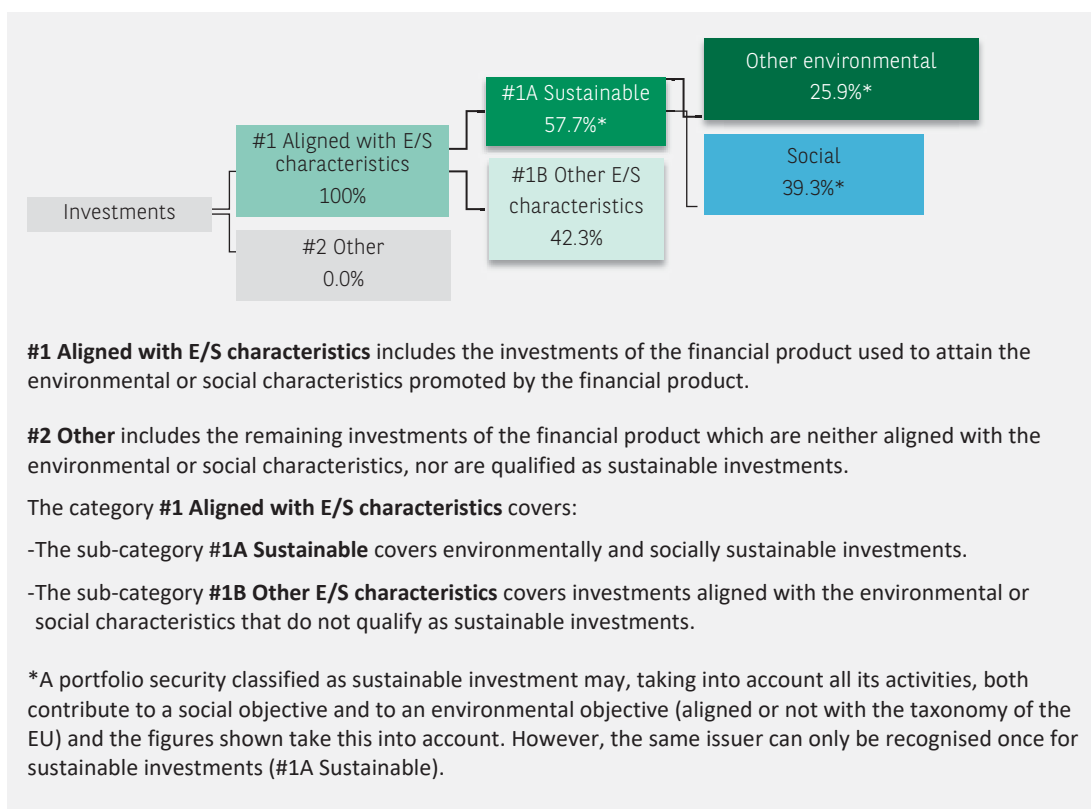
Investments

#1 Aligned with E/S characteristics
100%

#2 Other
0.0%

#1A Sustainable
57.7%*

#1B Other E/S characteristics
42.3%

Other environmental
25.9%*

Social
39.3%*

**#1 Aligned with E/S characteristics** includes the investments of the financial product used to attain the environmental or social characteristics promoted by the financial product.

**#2 Other** includes the remaining investments of the financial product which are neither aligned with the environmental or social characteristics, nor are qualified as sustainable investments.

The category **#1 Aligned with E/S characteristics** covers:

-The sub-category #**1A Sustainable** covers environmentally and socially sustainable investments.

-The sub-category **#1B Other E/S characteristics** covers investments aligned with the environmental or social characteristics that do not qualify as sustainable investments.

*A portfolio security classified as sustainable investment may, taking into account all its activities, both contribute to a social objective and to an environmental objective (aligned or not with the taxonomy of the EU) and the figures shown take this into account. However, the same issuer can only be recognised once for sustainable investments (#1A Sustainable).